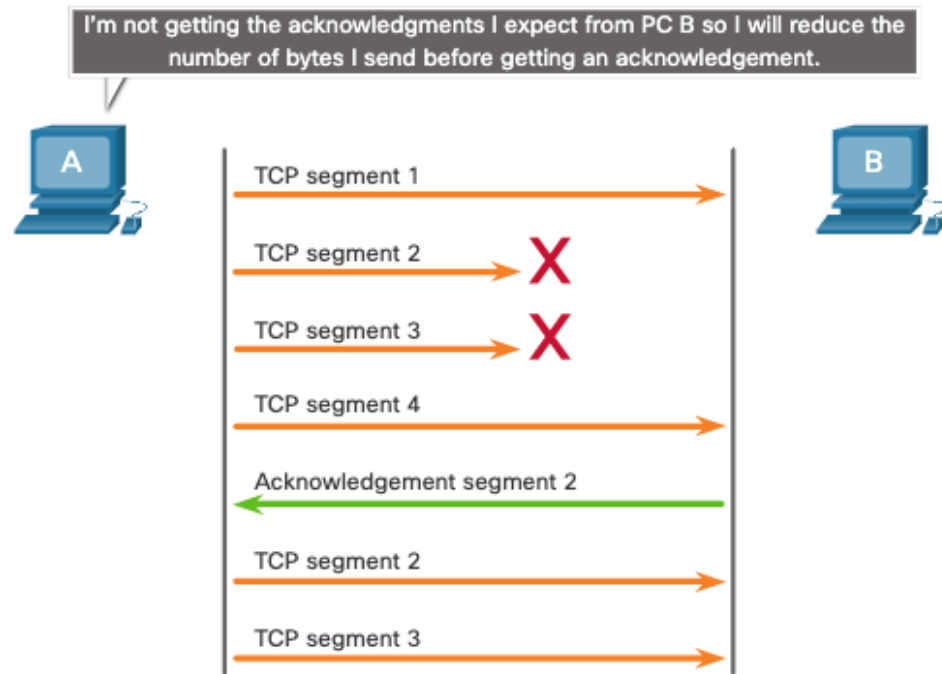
I’m not getting the acknowledgments I expect from PC B so I will reduce the number of bytes I send before getting an acknowledgement.

A

B

TCP segment 1

TCP segment 2

TCP segment 3

TCP segment 4

Acknowledgement segment 2

TCP segment 2

TCP segment 3